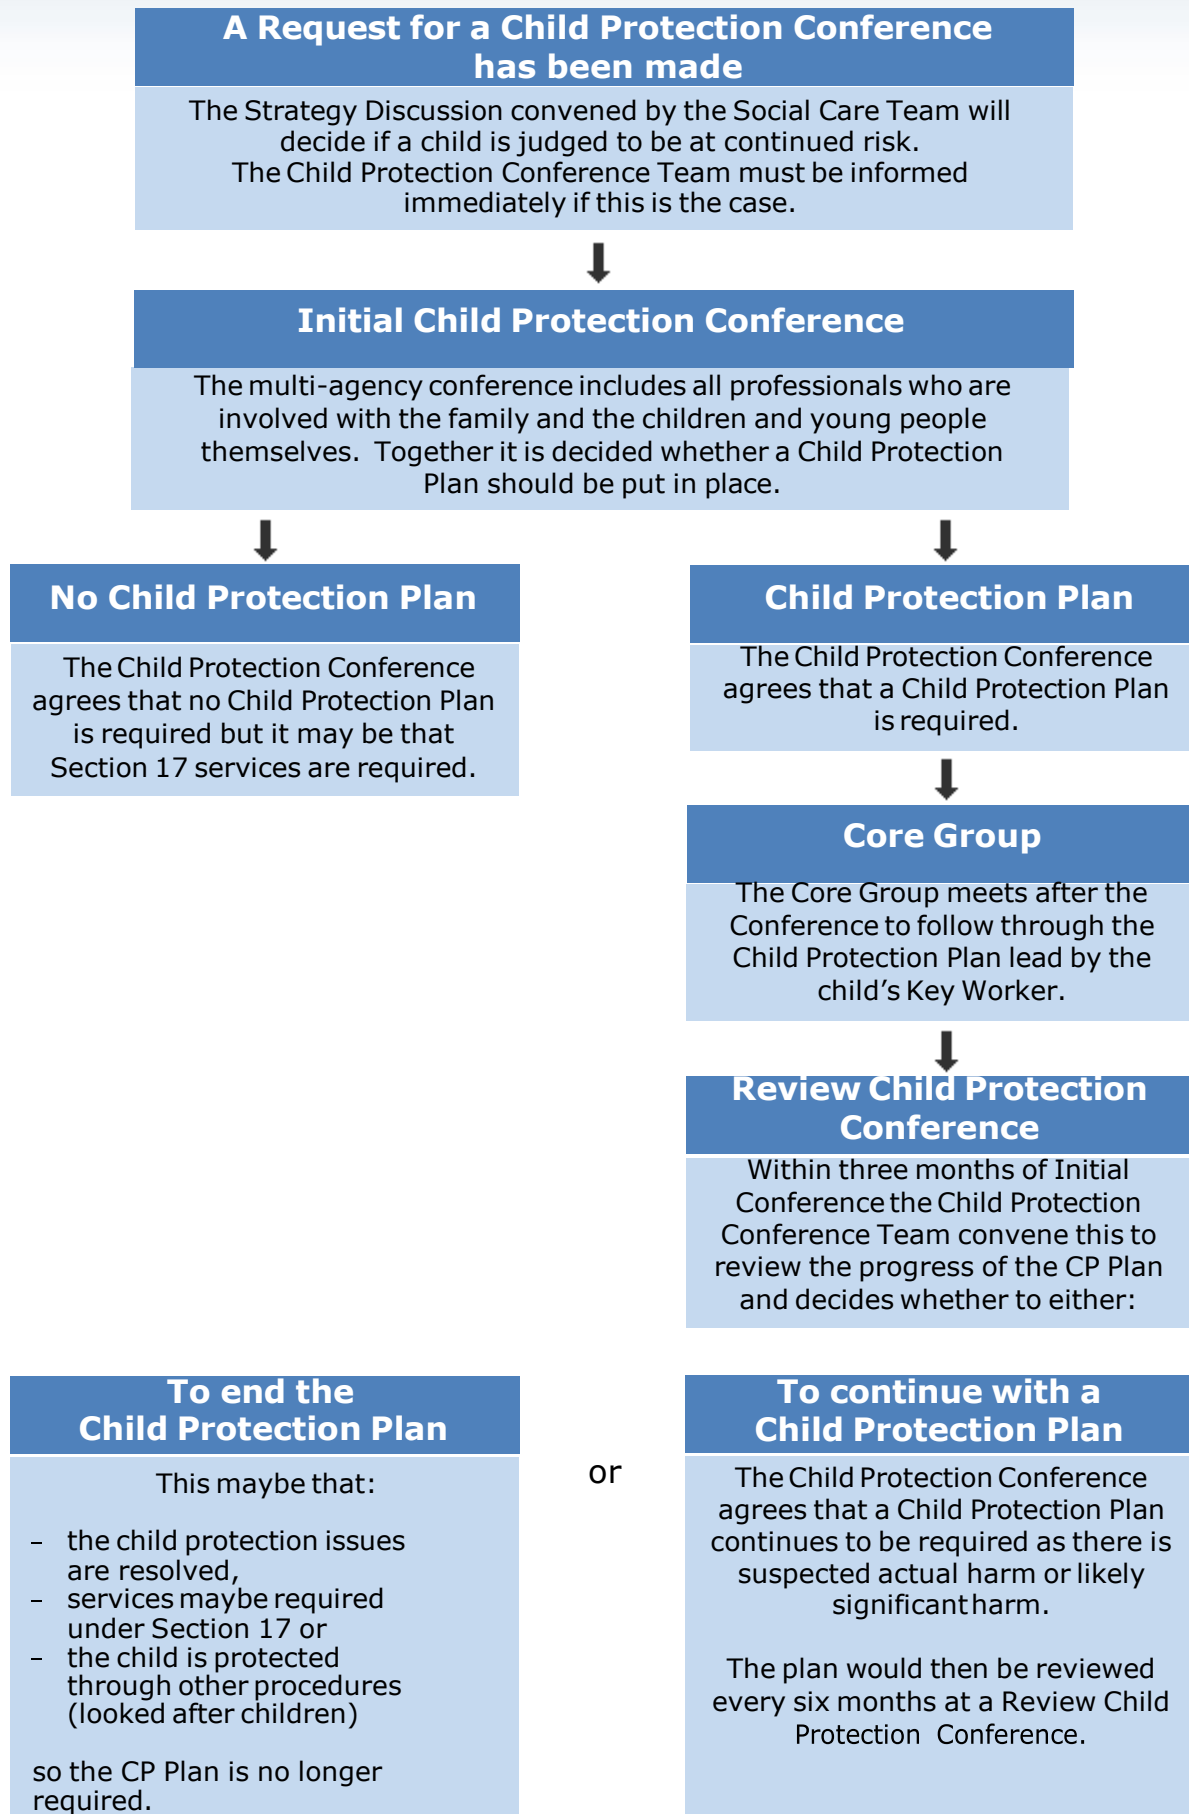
A Request for a Child Protection Conference has been made

The Strategy Discussion convened by the Social Care Team will decide if a child is judged to be at continued risk. The Child Protection Conference Team must be informed immediately if this is the case.

Initial Child Protection Conference

The multi-agency conference includes all professionals who are involved with the family and the children and young people themselves. Together it is decided whether a Child Protection Plan should be put in place.

No Child Protection Plan

The Child Protection Conference agrees that no Child Protection Plan is required but it may be that Section 17 services are required.

Child Protection Plan

The Child Protection Conference agrees that a Child Protection Plan is required.

Core Group

The Core Group meets after the Conference to follow through the Child Protection Plan lead by the child's Key Worker.

Review Child Protection Conference

Within three months of Initial Conference the Child Protection Conference Team convene this to review the progress of the CP Plan and decides whether to either:

To end the Child Protection Plan

This maybe that:

– the child protection issues are resolved,
– services maybe required under Section 17 or
– the child is protected through other procedures (looked after children)

so the CP Plan is no longer required.

or

To continue with a Child Protection Plan

The Child Protection Conference agrees that a Child Protection Plan continues to be required as there is suspected actual harm or likely significant harm.

The plan would then be reviewed every six months at a Review Child Protection Conference.